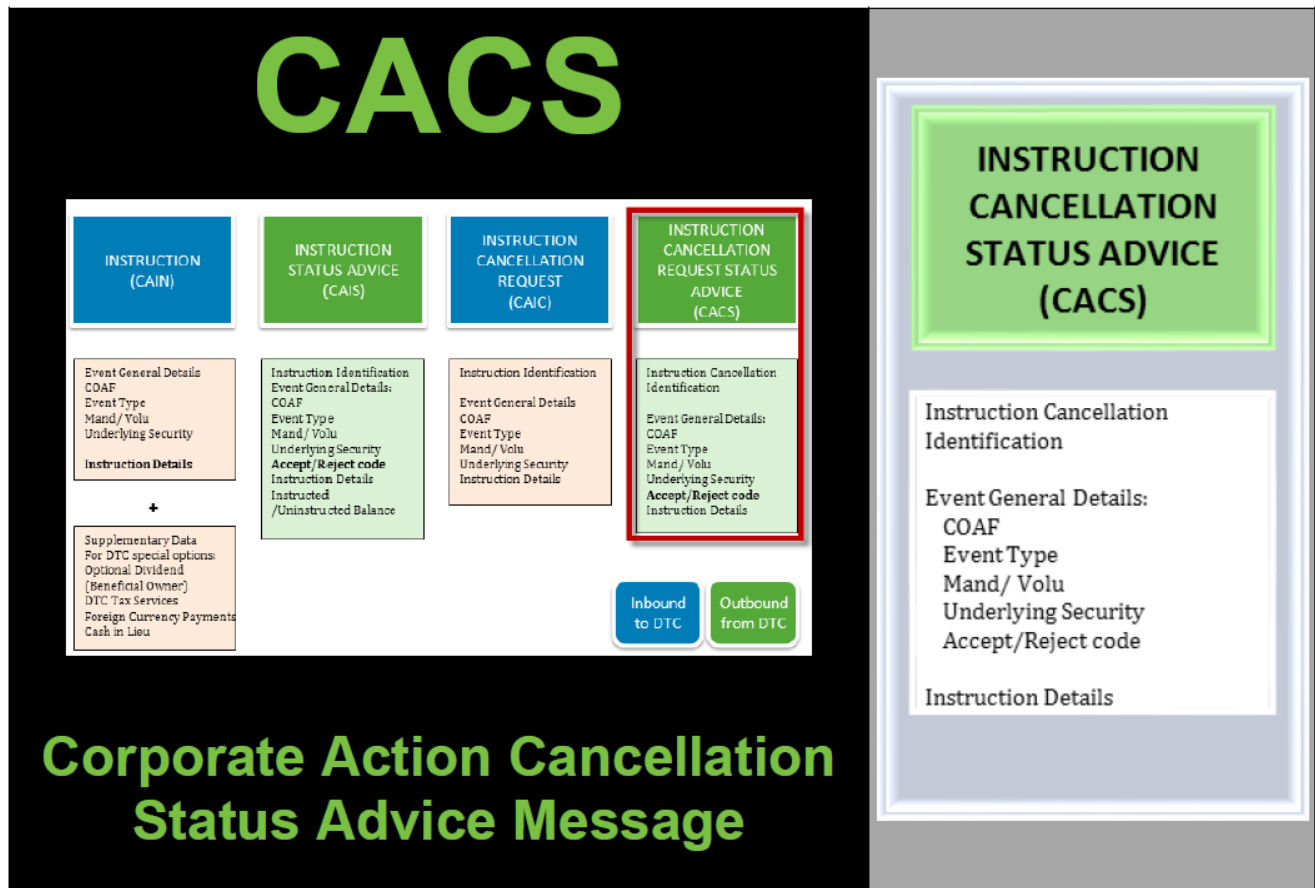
CACS

INSTRUCTION (CAIN)

INSTRUCTION STATUS ADVICE (CAIS)

INSTRUCTION CANCELLATION REQUEST (CAIC)

INSTRUCTION CANCELLATION REQUEST STATUS ADVICE (CACS)

Event General Details
COAF
Event Type
Mand/ Volu
Underlying Security

Instruction Details

+

Supplementary Data
For DTC special options:
Optional Dividend
(Beneficial Owner)
DTC Tax Services
Foreign Currency Payments
Cash in Lieu

Instruction Identification
Event General Details:
COAF
Event Type
Mand/ Volu
Underlying Security
Accept/Reject code
Instruction Details
Instructed/Uninstructed Balance

Instruction Identification

Event General Details
COAF
Event Type
Mand/ Volu
Underlying Security
Instruction Details

Instruction Cancellation Identification

Event General Details:
COAF
Event Type
Mand/ Volu
Underlying Security
Accept/Reject code
Instruction Details

Inbound to DTC

Outbound from DTC

Corporate Action Cancellation Status Advice Message

INSTRUCTION CANCELLATION STATUS ADVICE (CACS)

Instruction Cancellation Identification

Event General Details:
COAF
Event Type
Mand/ Volu
Underlying Security
Accept/Reject code

Instruction Details